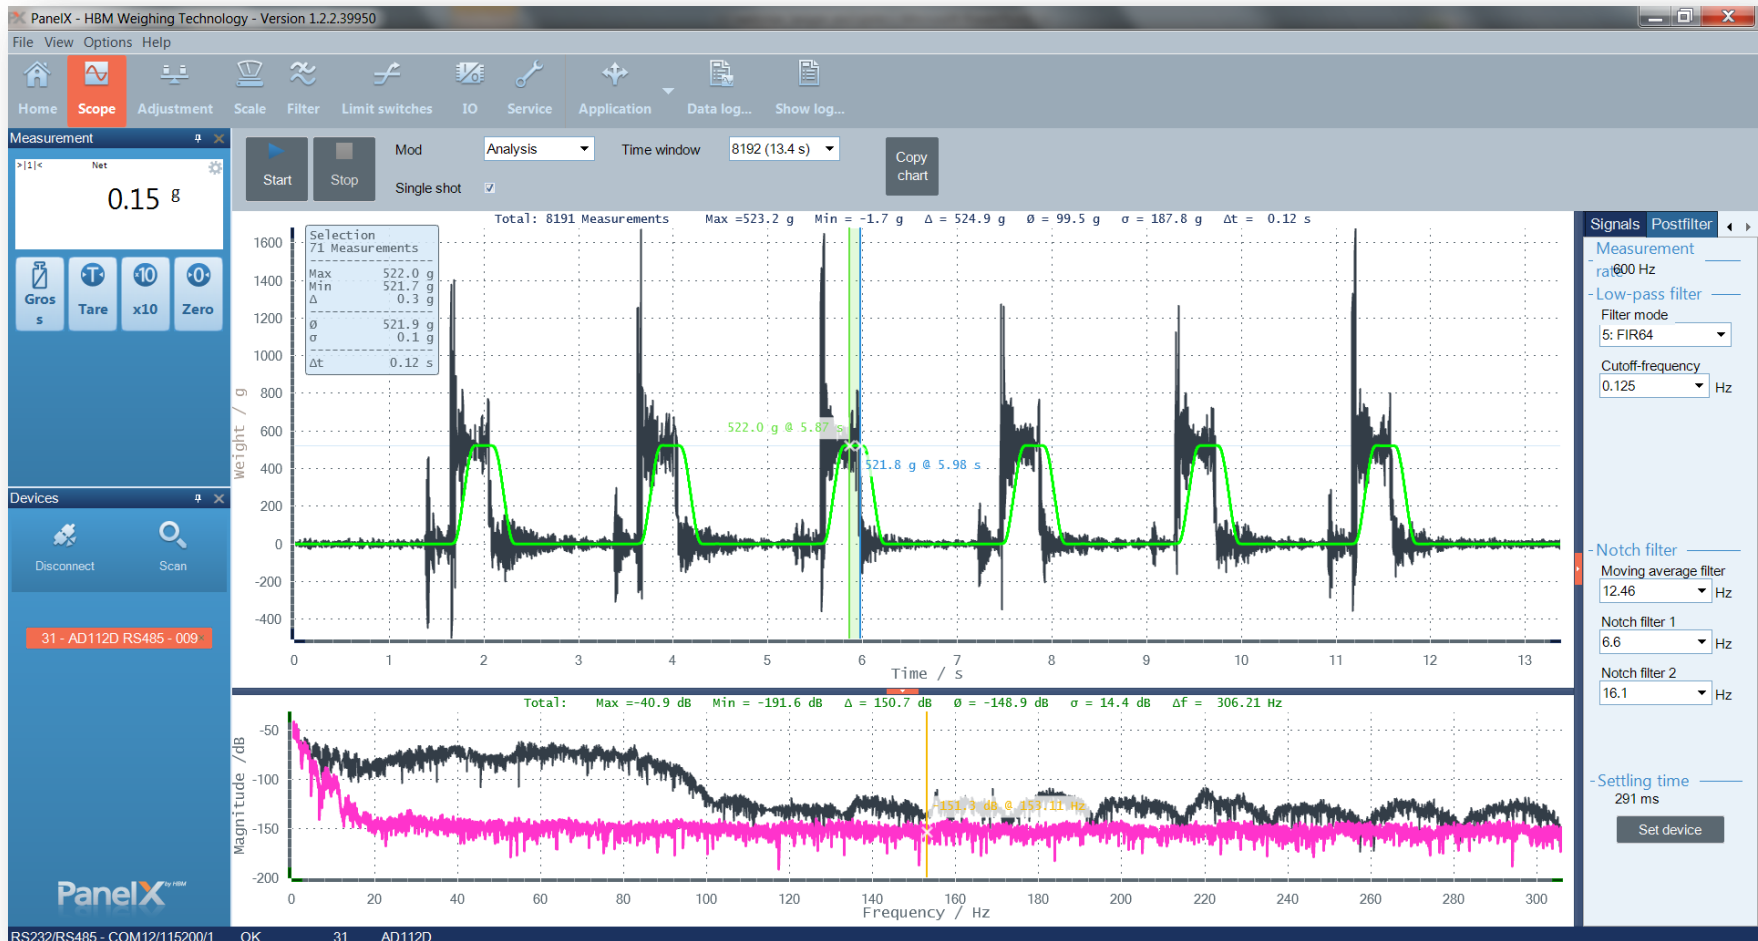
PanelX - HBM Weighing Technology - Version 1.2.2.39950

File View Options Help

Home Scope Adjustment Scale Filter Limit switches IO Service Application Data log... Show log...

Measurement

>|1|< Net

0.15 g

Gross Tare x10 Zero

Devices

Disconnect Scan

31 - AD112D RS485 - 009

PanelX

Start Stop Mod Analysis Time window 8192 (13.4 s) Copy chart

Single shot

Total: 8191 Measurements Max =523.2 g Min = -1.7 g Δ = 524.9 g ø = 99.5 g σ = 187.8 g Δt = 0.12 s

| Selection | |
|---|---|
| 71 Measurements | |
| Max | 522.0 g |
| Min | 521.7 g |
| Δ | 0.3 g |
| ø | 521.9 g |
| σ | 0.1 g |
| Δt | 0.12 s |

522.0 g @ 5.87 s

521.8 g @ 5.98 s

1600 1400 1200 1000 800 600 400 200 0 -200 -400

weight / g

0 1 2 3 4 5 6 7 8 9 10 11 12 13

Time / s

Total: Max =-40.9 dB Min = -191.6 dB Δ = 150.7 dB ø = -148.9 dB σ = 14.4 dB Δf = 306.21 Hz

-50 -100 -150 -200

Magnitude /dB

151.9 dB @ 153.11 Hz

0 20 40 60 80 100 120 140 160 180 200 220 240 260 280 300

Frequency / Hz

Signals Postfilter

Measurement rate 600 Hz

Low-pass filter

Filter mode

5: FIR64

Cutoff-frequency

0.125 Hz

Notch filter

Moving average filter

12.46 Hz

Notch filter 1

6.6 Hz

Notch filter 2

16.1 Hz

Settling time

291 ms

Set device

RS232/RS485 - COM12/115200/1 OK 31 AD112D